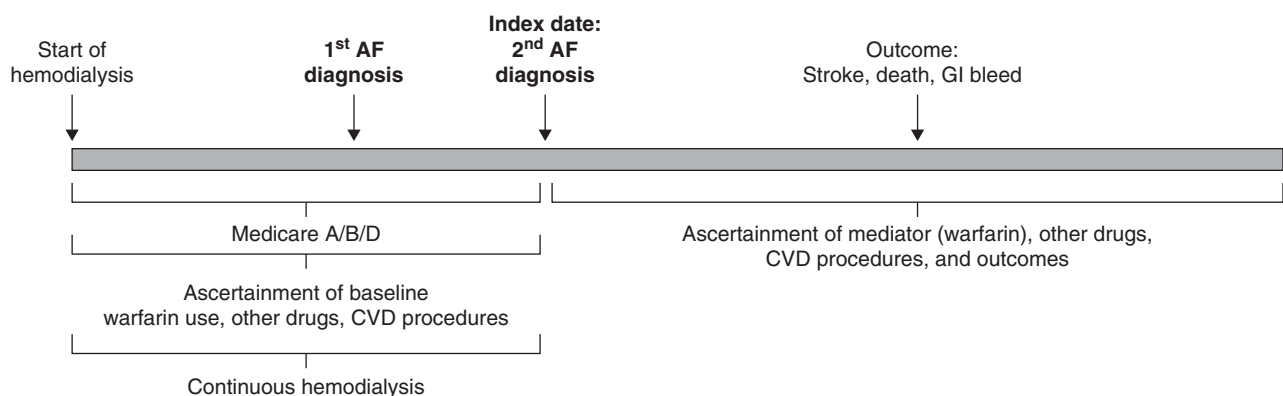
Start of hemodialysis

1$^{st}$ AF diagnosis

Index date: 2$^{nd}$ AF diagnosis

Outcome: Stroke, death, GI bleed

Medicare A/B/D

Ascertainment of baseline warfarin use, other drugs, CVD procedures

Continuous hemodialysis

Ascertainment of mediator (warfarin), other drugs, CVD procedures, and outcomes